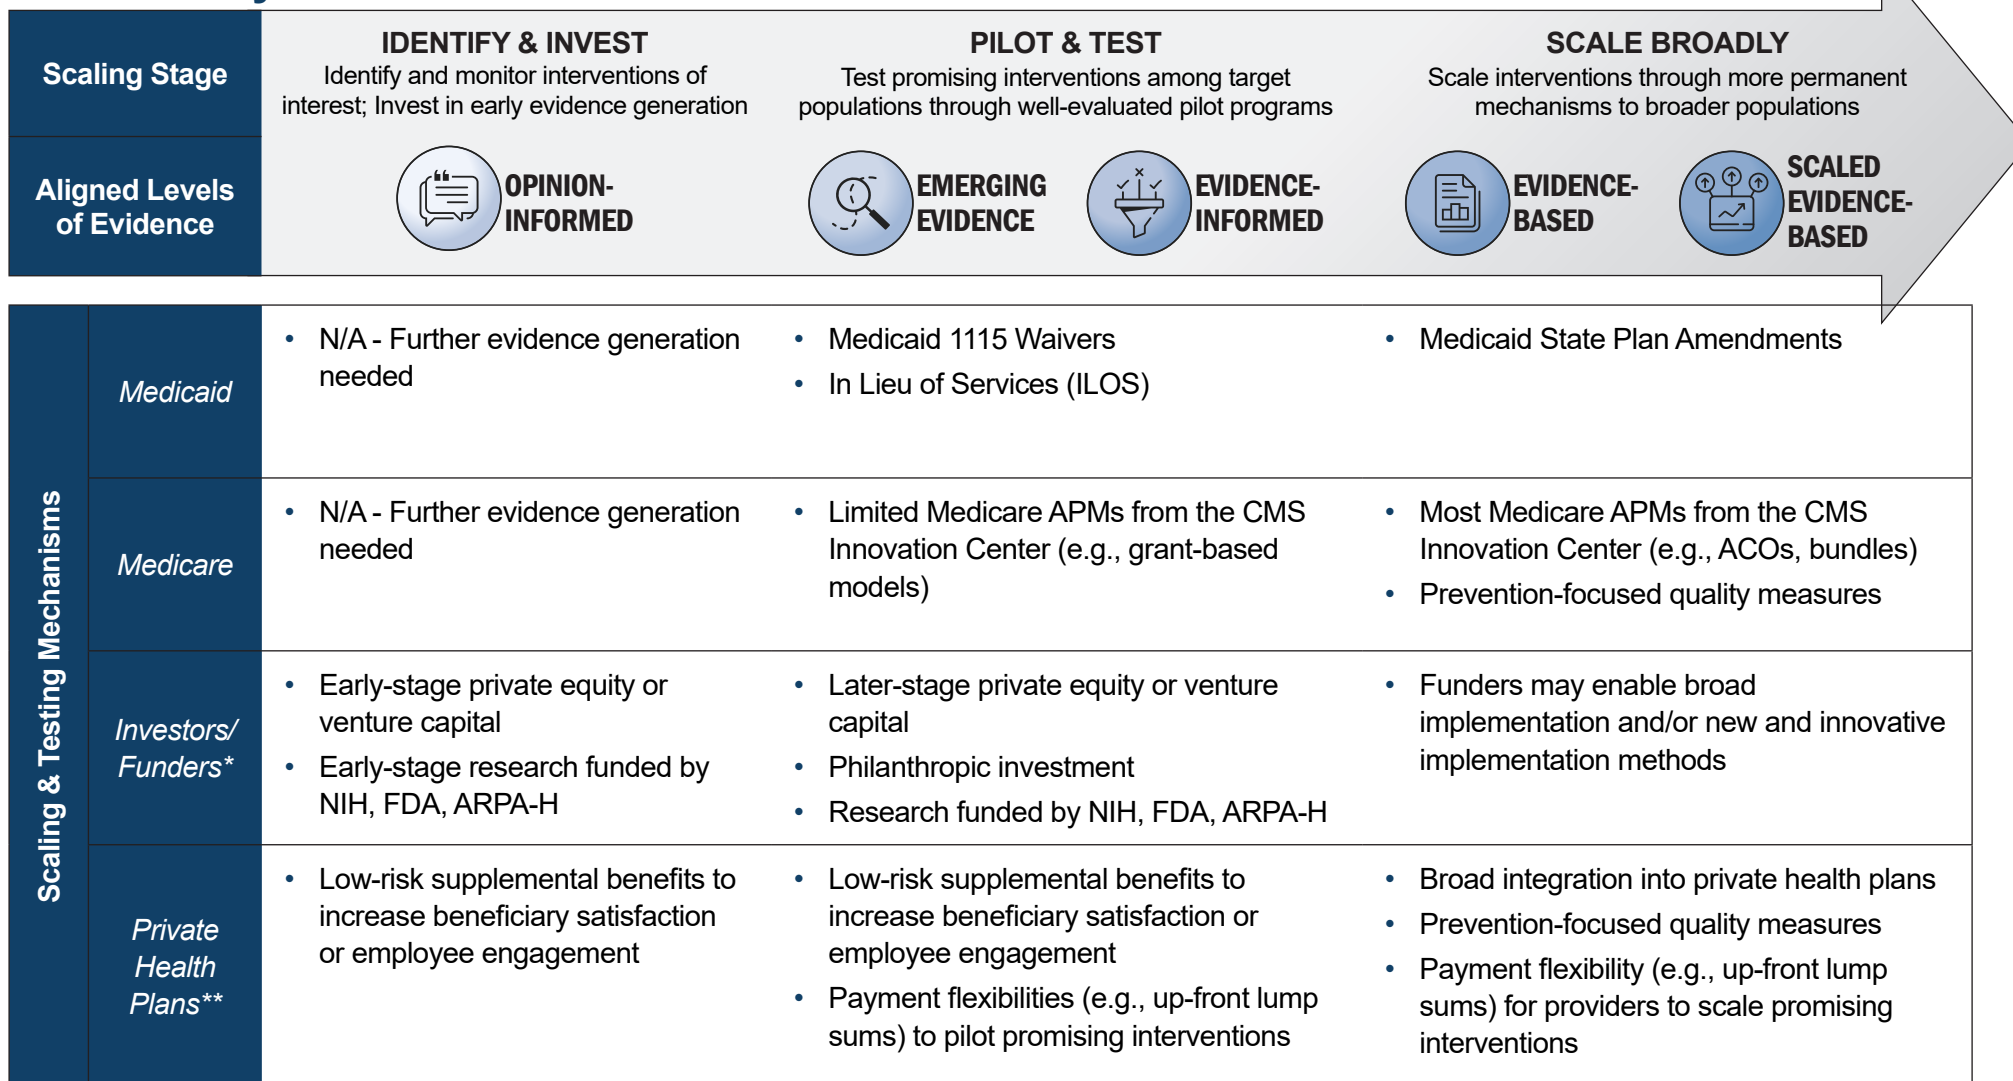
| Scaling Stage | IDENTIFY & INVEST Identify and monitor interventions of interest; Invest in early evidence generation | PILOT & TEST Test promising interventions among target populations through well-evaluated pilot programs | SCALE BROADLY Scale interventions through more permanent mechanisms to broader populations |
|---|---|---|---|
| Aligned Levels of Evidence | OPINION-INFORMED | EMERGING EVIDENCE; EVIDENCE-INFORMED | EVIDENCE-BASED; SCALED EVIDENCE-BASED |

Scaling & Testing Mechanisms

| | | | |
|---|---|---|---|
| Medicaid | • N/A - Further evidence generation needed | • Medicaid 1115 Waivers • In Lieu of Services (ILOS) | • Medicaid State Plan Amendments |
| Medicare | • N/A - Further evidence generation needed | • Limited Medicare APMs from the CMS Innovation Center (e.g., grant-based models) | • Most Medicare APMs from the CMS Innovation Center (e.g., ACOs, bundles) • Prevention-focused quality measures |
| Investors/ Funders* | • Early-stage private equity or venture capital • Early-stage research funded by NIH, FDA, ARPA-H | • Later-stage private equity or venture capital • Philanthropic investment • Research funded by NIH, FDA, ARPA-H | • Funders may enable broad implementation and/or new and innovative implementation methods |
| Private Health Plans** | • Low-risk supplemental benefits to increase beneficiary satisfaction or employee engagement | • Low-risk supplemental benefits to increase beneficiary satisfaction or employee engagement • Payment flexibilities (e.g., up-front lump sums) to pilot promising interventions | • Broad integration into private health plans • Prevention-focused quality measures • Payment flexibility (e.g., up-front lump sums) for providers to scale promising interventions |